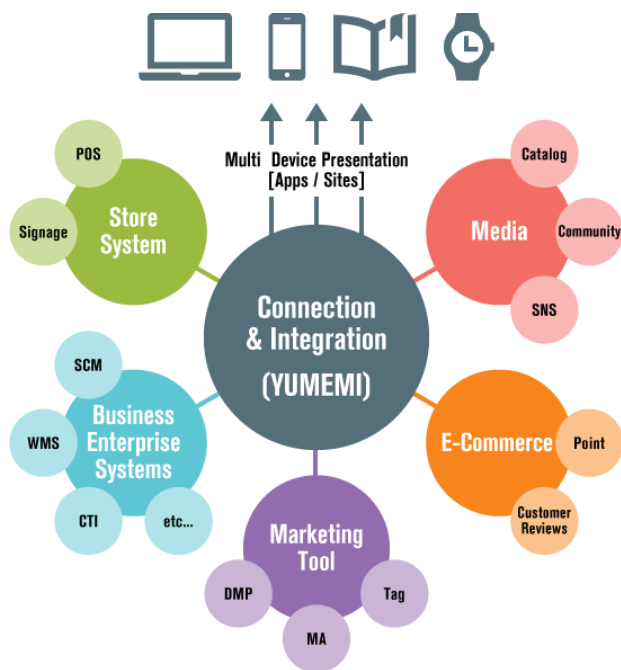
Multi Device Presentation
[Apps / Sites]

POS

Signage

Store System

Catalog

Media

Community

SNS

Connection & Integration (YUMEMI)

SCM

WMS

Business Enterprise Systems

CTI

etc...

E-Commerce

Point

Customer Reviews

Marketing Tool

DMP

Tag

MA